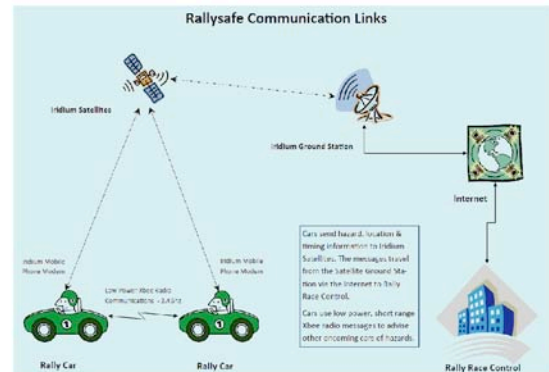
Rallysafe Communication Links

Iridium Satellites

Iridium Ground Station

Internet

Iridium Mobile Phone Modem

Iridium Mobile Phone Modem

Low Power Xbee Radio Communications - 2.4GHz

Cars send hazard, location & timing information to Iridium Satellites. The messages travel from the Satellite Ground Station via the Internet to Rally Race Control.

Cars use low power, short range Xbee radio messages to advise other oncoming cars of hazards.

Rally Car

Rally Car

Rally Race Control